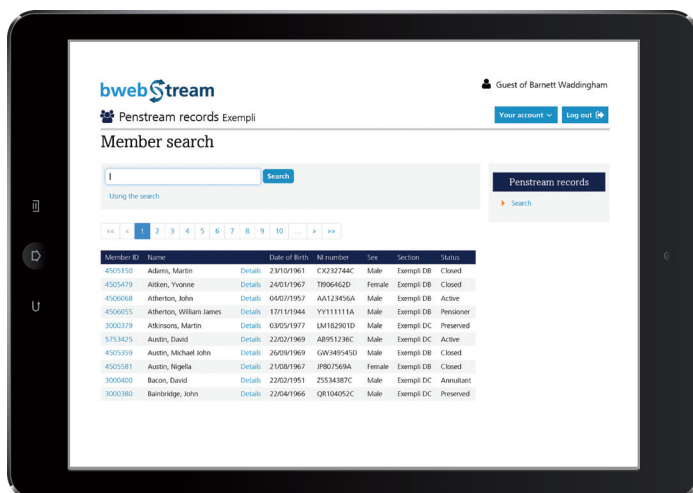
bwebStream

Guest of Barnett Waddingham

Penstream records Exempli

Your account ∨ Log out

Member search

Search

Using the search

Penstream records

Search

«« ‹ 1 2 3 4 5 6 7 8 9 10 ... › »»

| Member ID | Name | | Date of Birth | NI number | Sex | Section | Status |
|---|---|---|---|---|---|---|---|
| 4505150 | Adams, Martin | Details | 23/10/1961 | CX232744C | Male | Exempli DB | Closed |
| 4505479 | Aitken, Yvonne | Details | 24/01/1967 | TI906462D | Female | Exempli DB | Closed |
| 4506068 | Atherton, John | Details | 04/07/1957 | AA123456A | Male | Exempli DB | Active |
| 4506055 | Atherton, William James | Details | 17/11/1944 | YY111111A | Male | Exempli DB | Pensioner |
| 3000379 | Atkinsons, Martin | Details | 03/05/1977 | LM182901D | Male | Exempli DC | Preserved |
| 5753425 | Austin, David | Details | 22/02/1969 | AB951236C | Male | Exempli DC | Active |
| 4505359 | Austin, Michael John | Details | 26/09/1969 | GW349545D | Male | Exempli DB | Closed |
| 4505581 | Austin, Nigella | Details | 21/08/1967 | JP807569A | Female | Exempli DB | Closed |
| 3000400 | Bacon, David | Details | 22/02/1951 | ZS534387C | Male | Exempli DC | Annuitant |
| 3000380 | Bainbridge, John | Details | 22/04/1966 | QR104052C | Male | Exempli DC | Preserved |